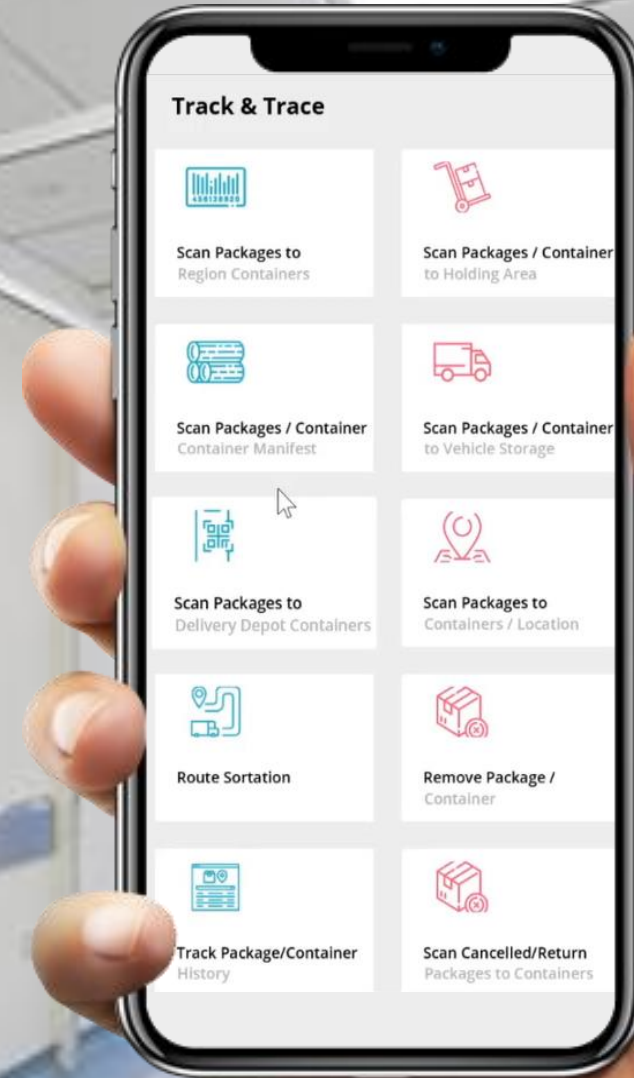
Track & Trace

Scan Packages to
Region Containers

Scan Packages / Container
to Holding Area

Scan Packages / Container
Container Manifest

Scan Packages / Container
to Vehicle Storage

Scan Packages to
Delivery Depot Containers

Scan Packages to
Containers / Location

Route Sortation

Remove Package /
Container

Track Package/Container
History

Scan Cancelled/Return
Packages to Containers